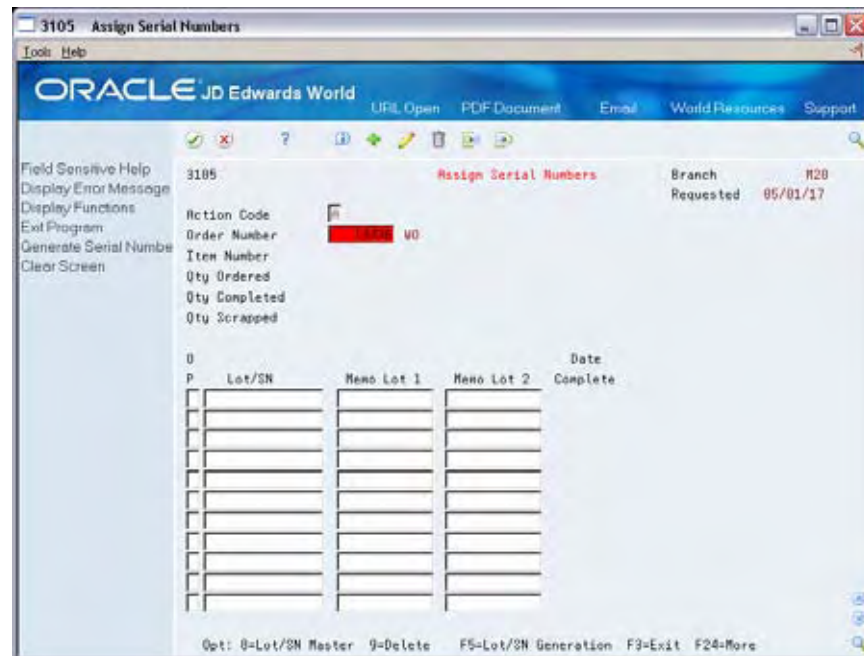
3105 Assign Serial Numbers

Tools Help

ORACLE JD Edwards World

URL Open PDF Document Email World Resources Support

Field Sensitive Help
Display Error Message
Display Functions
Exit Program
Generate Serial Numbe
Clear Screen

3105 Assign Serial Numbers Branch M20
Requested 05/01/17

Action Code A
Order Number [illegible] WO
Item Number
Qty Ordered
Qty Completed
Qty Scrapped

O
P Lot/SN Memo Lot 1 Memo Lot 2 Date Complete

Opt: 8=Lot/SN Master 9=Delete F5=Lot/SN Generation F3=Exit F24=More